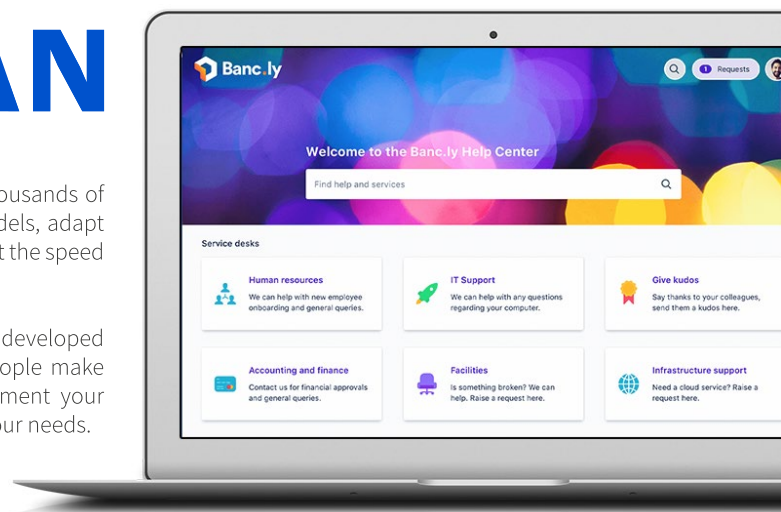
AN

ousands of dels, adapt t the speed

developed ople make ment your ur needs.

Banc.ly

1 Requests

Welcome to the Banc.ly Help Center

Find help and services

Service desks

Human resources
We can help with new employee onboarding and general queries.

IT Support
We can help with any questions regarding your computer.

Give kudos
Say thanks to your colleagues, send them a kudos here.

Accounting and finance
Contact us for financial approvals and general queries.

Facilities
Is something broken? We can help. Raise a request here.

Infrastructure support
Need a cloud service? Raise a request here.